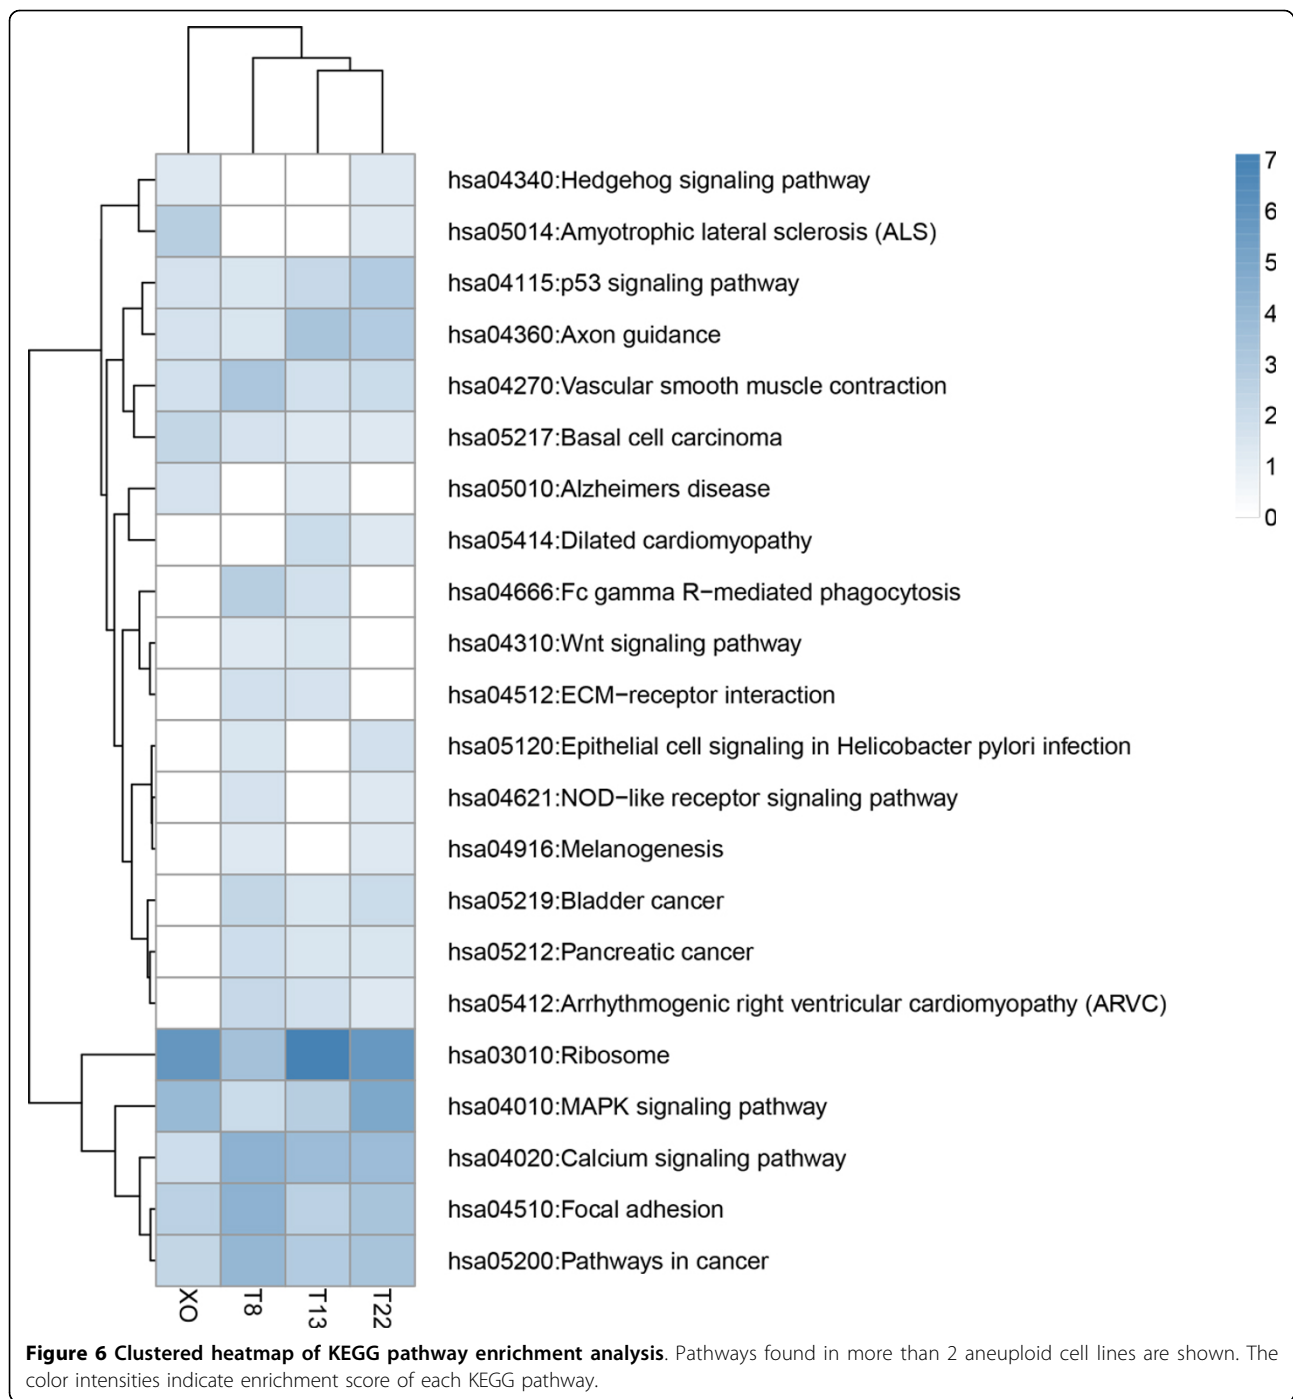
hsa04340:Hedgehog signaling pathway
hsa05014:Amyotrophic lateral sclerosis (ALS)
hsa04115:p53 signaling pathway
hsa04360:Axon guidance
hsa04270:Vascular smooth muscle contraction
hsa05217:Basal cell carcinoma
hsa05010:Alzheimers disease
hsa05414:Dilated cardiomyopathy
hsa04666:Fc gamma R−mediated phagocytosis
hsa04310:Wnt signaling pathway
hsa04512:ECM−receptor interaction
hsa05120:Epithelial cell signaling in Helicobacter pylori infection
hsa04621:NOD−like receptor signaling pathway
hsa04916:Melanogenesis
hsa05219:Bladder cancer
hsa05212:Pancreatic cancer
hsa05412:Arrhythmogenic right ventricular cardiomyopathy (ARVC)
hsa03010:Ribosome
hsa04010:MAPK signaling pathway
hsa04020:Calcium signaling pathway
hsa04510:Focal adhesion
hsa05200:Pathways in cancer

XO T8 T13 T22

7
6
5
4
3
2
1
0

**Figure 6 Clustered heatmap of KEGG pathway enrichment analysis**. Pathways found in more than 2 aneuploid cell lines are shown. The color intensities indicate enrichment score of each KEGG pathway.